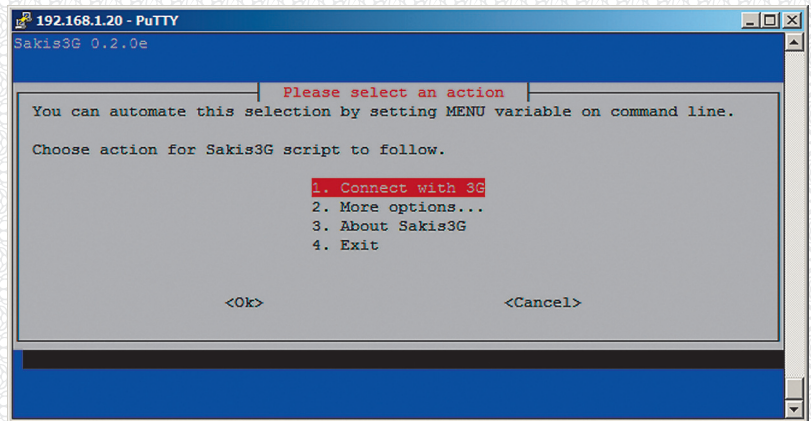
192.168.1.20 - PuTTY

Sakis3G 0.2.0e

Please select an action

You can automate this selection by setting MENU variable on command line.

Choose action for Sakis3G script to follow.

1. Connect with 3G
2. More options...
3. About Sakis3G
4. Exit

<Ok>

<Cancel>